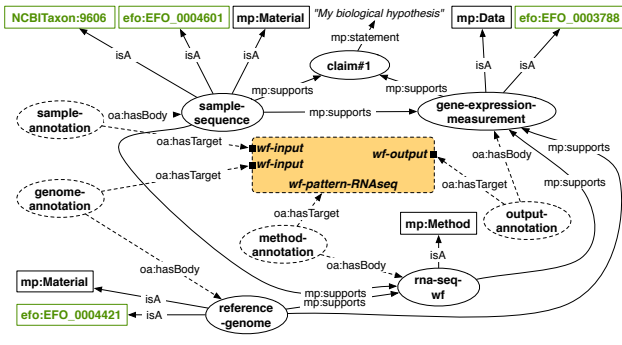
NCBITaxon:9606

efo:EFO_0004601

mp:Material

"My biological hypothesis"

mp:Data

efo:EFO_0003788

mp:statement

isA

isA

isA

claim#1

isA

isA

mp:supports

mp:supports

sample-annotation

oa:hasBody

sample-sequence

mp:supports

gene-expression-measurement

oa:hasTarget

wf-input

wf-input

wf-output

oa:hasBody

mp:supports

genome-annotation

oa:hasTarget

oa:hasTarget

mp:supports

wf-pattern-RNAseq

oa:hasTarget

output-annotation

mp:Method

oa:hasBody

method-annotation

isA

oa:hasBody

mp:Material

rna-seq-wf

isA

mp:supports

mp:supports

efo:EFO_0004421

isA

reference-genome